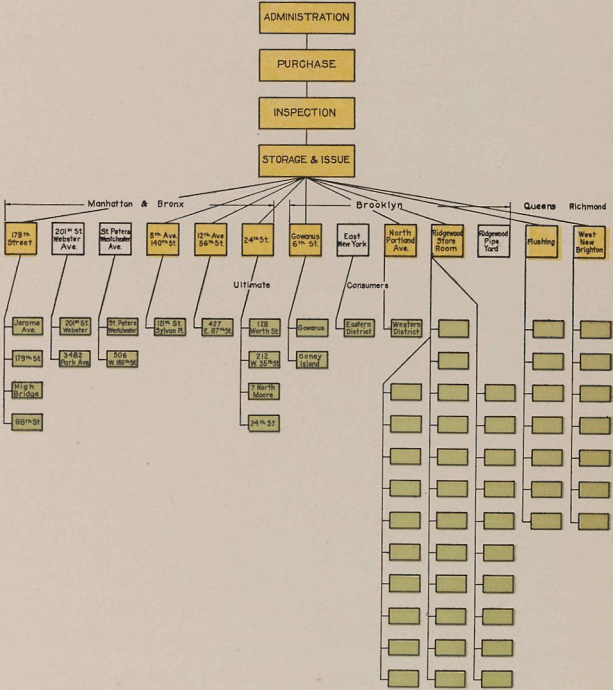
ADMINISTRATION

PURCHASE

INSPECTION

STORAGE & ISSUE

Manhattan & Bronx

Brooklyn

Queens

Richmond

179th Street

201st St. Webster Ave.

St. Peters Westchester Ave.

5th Ave. 140th St.

12th Ave. 56th St.

24th St.

Gowanus 6th St.

East New York

North Portland Ave.

Ridgewood Store Room

Ridgewood Pipe Yard

Flushing

West New Brighton

Ultimate

Consumers

Jerome Ave.

179th St.

High Bridge

98th St.

201st St. Webster

3482 Park Ave.

St. Peters Westchester

506 W. 186th St.

121st St. Sylvan Pl.

427 E. 87th St.

128 Worth St.

212 W. 35th St.

7 North Moore

24th St.

Gowanus

Coney Island

Eastern District

Western District